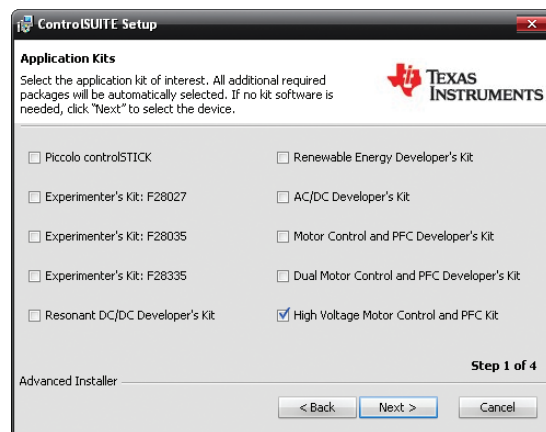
ControlSUITE Setup

Application Kits

Select the application kit of interest. All additional required packages will be automatically selected. If no kit software is needed, click "Next" to select the device.

TEXAS INSTRUMENTS

Piccolo controlSTICK

Renewable Energy Developer's Kit

Experimenter's Kit: F28027

AC/DC Developer's Kit

Experimenter's Kit: F28035

Motor Control and PFC Developer's Kit

Experimenter's Kit: F28335

Dual Motor Control and PFC Developer's Kit

Resonant DC/DC Developer's Kit

High Voltage Motor Control and PFC Kit

Step 1 of 4

Advanced Installer

< Back

Next >

Cancel